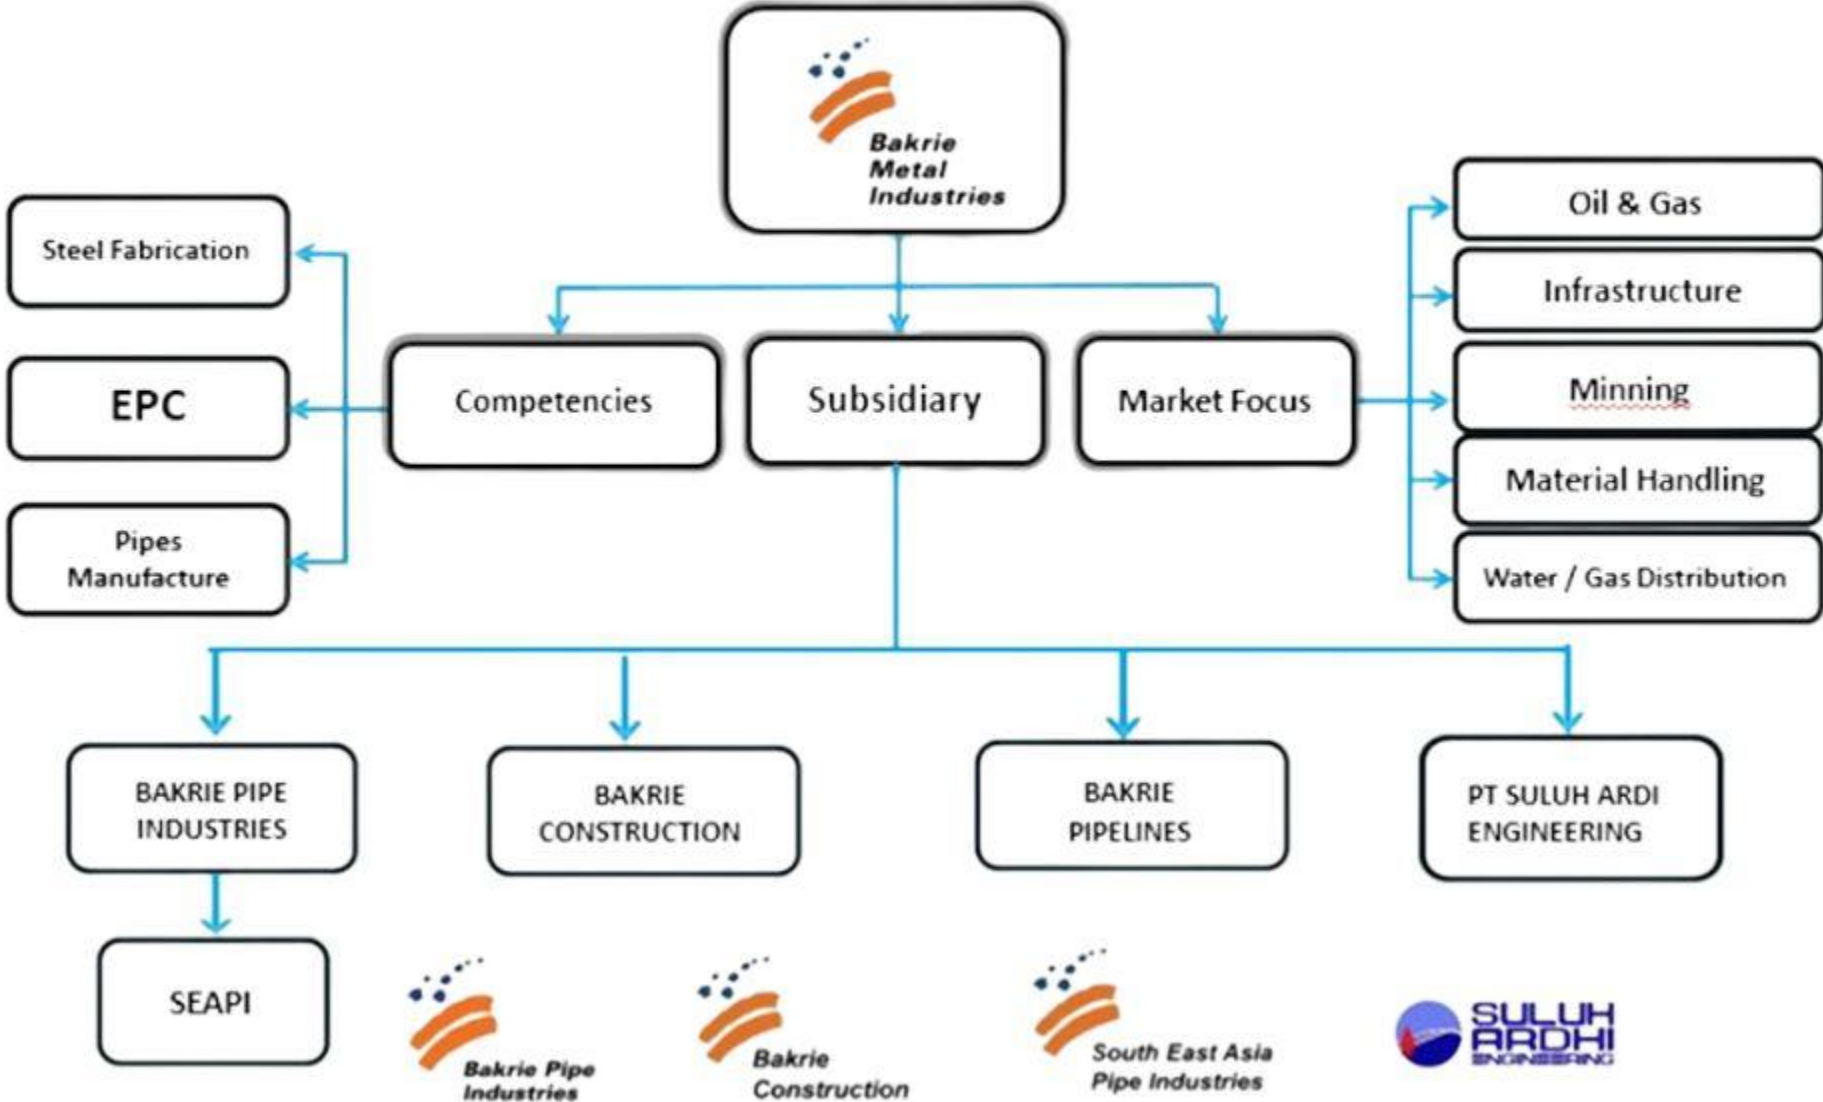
Bakrie Metal Industries

Steel Fabrication

EPC

Pipes Manufacture

Competencies

Subsidiary

Market Focus

Oil & Gas

Infrastructure

Minning

Material Handling

Water / Gas Distribution

BAKRIE PIPE INDUSTRIES

BAKRIE CONSTRUCTION

BAKRIE PIPELINES

PT SULUH ARDI ENGINEERING

SEAPI

Bakrie Pipe Industries

Bakrie Construction

South East Asia Pipe Industries

SULUH ARDHI ENGINEERING